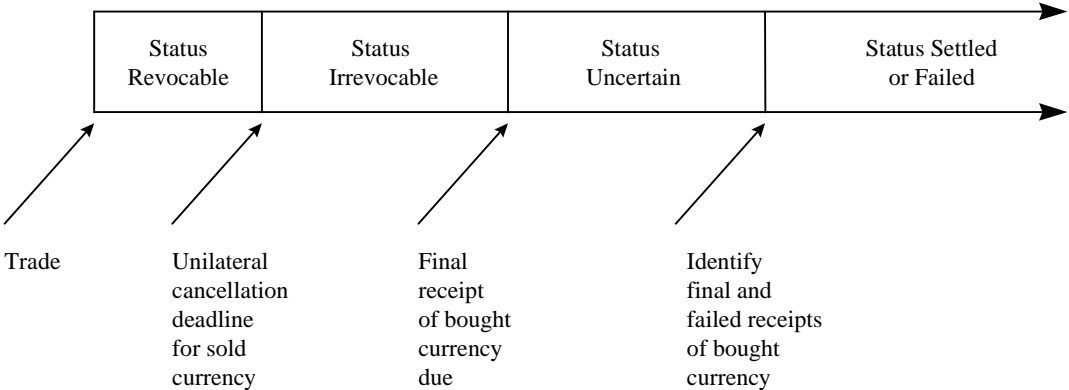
Status Revocable

Status Irrevocable

Status Uncertain

Status Settled or Failed

Trade

Unilateral cancellation deadline for sold currency

Final receipt of bought currency due

Identify final and failed receipts of bought currency